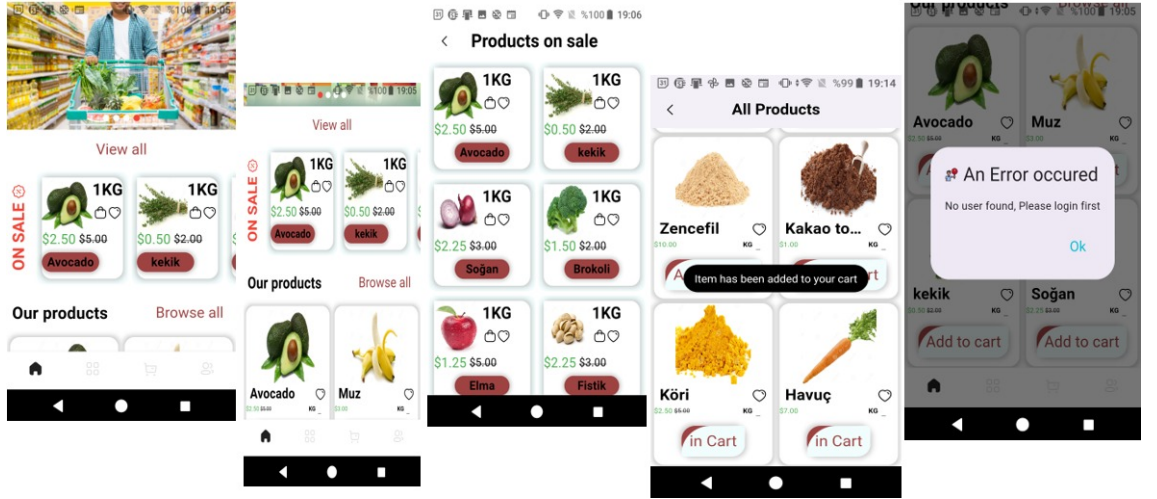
19:05

View all

ON SALE

1KG
$2.50 $5.00
Avocado

1KG
$0.50 $2.00
kekik

Our products

Browse all

%100 19:05

View all

ON SALE

1KG
$2.50 $5.00
Avocado

1KG
$0.50 $2.00
kekik

Our products

Browse all

Avocado
KG

Muz
KG

%100 19:06

Products on sale

1KG
$2.50 $5.00
Avocado

1KG
$0.50 $2.00
kekik

1KG
$2.25 $3.00
Soğan

1KG
$1.50 $2.00
Brokoli

1KG
$1.25 $5.00
Elma

1KG
$2.25 $3.00
Fistik

%99 19:14

All Products

Zencefil
$10.00
KG

Kakao to...
$1.00
KG

Item has been added to your cart

Köri
$2.50 $5.00
KG

Havuç
$7.00
KG

in Cart

in Cart

Our products

Browse all

19:05

Avocado
$2.50 $5.00
KG

Muz
$3.00
KG

An Error occured

No user found, Please login first

Ok

kekik
$0.50 $2.00
KG

Soğan
$2.25 $3.00
KG

Add to cart

Add to cart